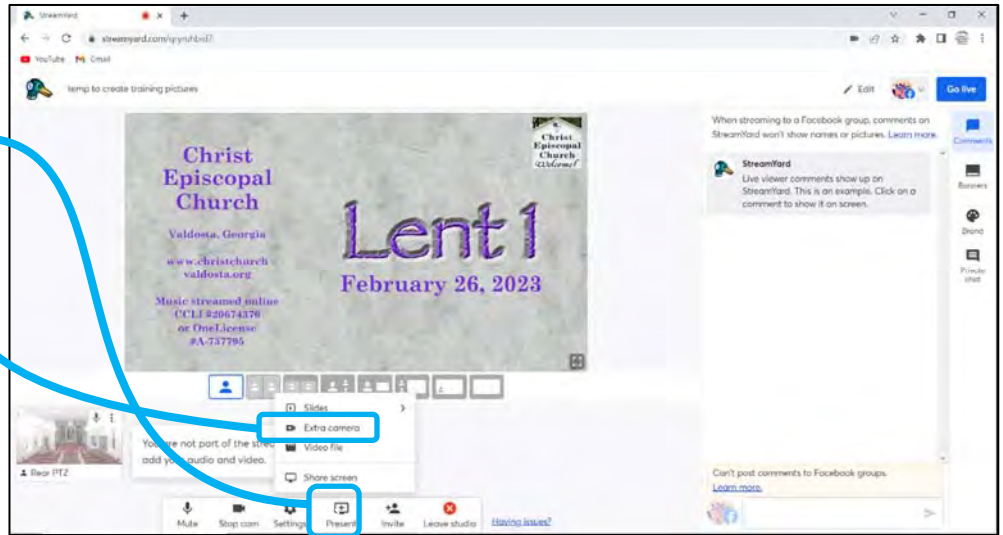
StreamYard
streamyard.com/qrynhbsd7
YouTube Gmail
temp to create training pictures
Edit
Go live

Christ Episcopal Church
Valdosta, Georgia
www.christchurchvaldosta.org
Music streamed online CCLI #20674376 or OneLicense #A-737795

Christ Episcopal Church Welcome!

Lent 1
February 26, 2023

Slides
Extra camera
Video file
Share screen

You're not part of the stre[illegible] add yo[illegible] audio and video.

Rear PTZ

Mute
Stop cam
Settings
Present
Invite
Leave studio
Having issues?

When streaming to a Facebook group, comments on StreamYard won't show names or pictures. Learn more.

StreamYard
Live viewer comments show up on StreamYard. This is an example. Click on a comment to show it on screen.

Can't post comments to Facebook groups.
Learn more.

Comments
Banners
Brand
Private chat